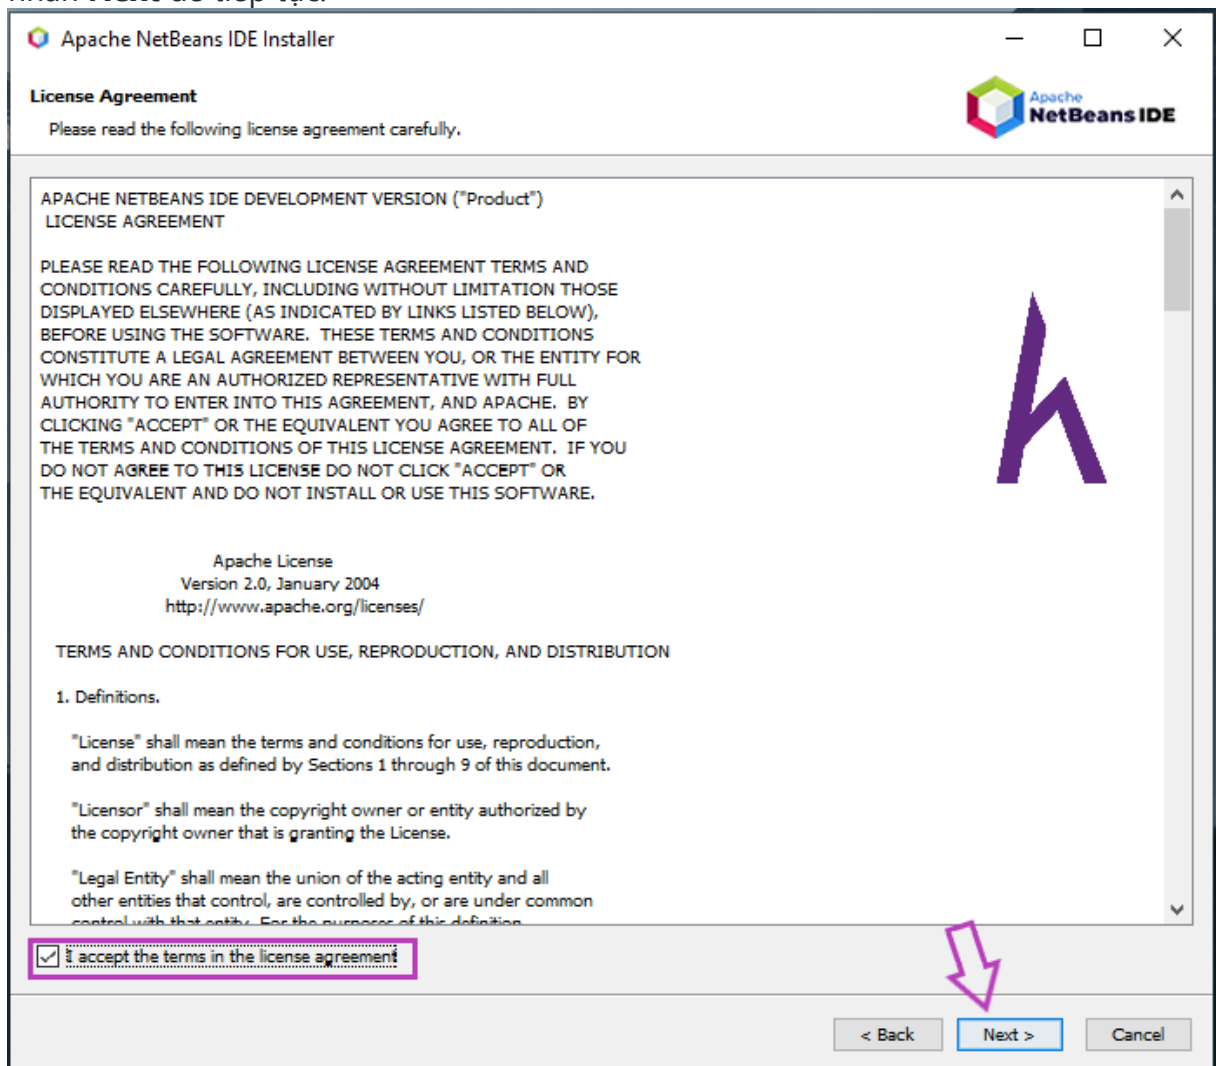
Apache NetBeans IDE Installer

License Agreement

Please read the following license agreement carefully.

Apache NetBeans IDE

APACHE NETBEANS IDE DEVELOPMENT VERSION ("Product") LICENSE AGREEMENT

PLEASE READ THE FOLLOWING LICENSE AGREEMENT TERMS AND CONDITIONS CAREFULLY, INCLUDING WITHOUT LIMITATION THOSE DISPLAYED ELSEWHERE (AS INDICATED BY LINKS LISTED BELOW), BEFORE USING THE SOFTWARE. THESE TERMS AND CONDITIONS CONSTITUTE A LEGAL AGREEMENT BETWEEN YOU, OR THE ENTITY FOR WHICH YOU ARE AN AUTHORIZED REPRESENTATIVE WITH FULL AUTHORITY TO ENTER INTO THIS AGREEMENT, AND APACHE. BY CLICKING "ACCEPT" OR THE EQUIVALENT YOU AGREE TO ALL OF THE TERMS AND CONDITIONS OF THIS LICENSE AGREEMENT. IF YOU DO NOT AGREE TO THIS LICENSE DO NOT CLICK "ACCEPT" OR THE EQUIVALENT AND DO NOT INSTALL OR USE THIS SOFTWARE.

Apache License
Version 2.0, January 2004
http://www.apache.org/licenses/

TERMS AND CONDITIONS FOR USE, REPRODUCTION, AND DISTRIBUTION

1. Definitions.

"License" shall mean the terms and conditions for use, reproduction, and distribution as defined by Sections 1 through 9 of this document.

"Licensor" shall mean the copyright owner or entity authorized by the copyright owner that is granting the License.

"Legal Entity" shall mean the union of the acting entity and all other entities that control, are controlled by, or are under common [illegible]

I accept the terms in the license agreement

< Back   Next >   Cancel